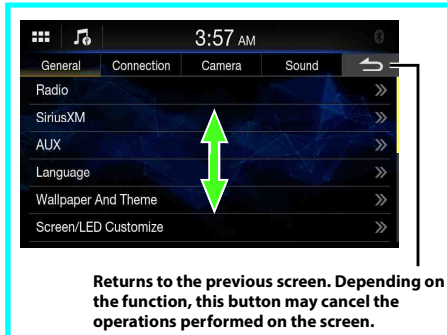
3:57 AM

General
Connection
Camera
Sound

Radio
SiriusXM
AUX
Language
Wallpaper And Theme
Screen/LED Customize

Returns to the previous screen. Depending on the function, this button may cancel the operations performed on the screen.